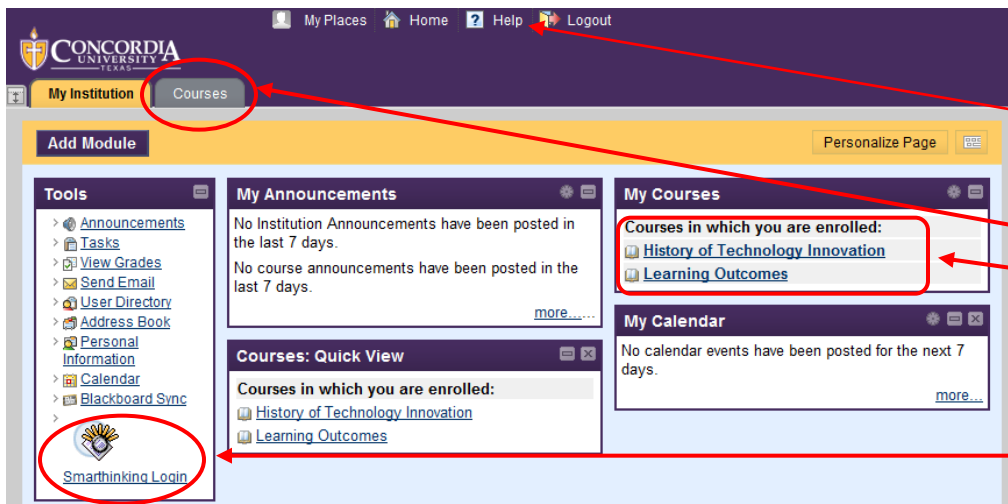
My Places Home Help Logout

CONCORDIA UNIVERSITY TEXAS

My Institution Courses

Add Module

Personalize Page

Tools

Announcements
Tasks
View Grades
Send Email
User Directory
Address Book
Personal Information
Calendar
Blackboard Sync

Smarthinking Login

My Announcements

No Institution Announcements have been posted in the last 7 days.

No course announcements have been posted in the last 7 days.

more...

Courses: Quick View

Courses in which you are enrolled:

History of Technology Innovation
Learning Outcomes

My Courses

Courses in which you are enrolled:

History of Technology Innovation
Learning Outcomes

My Calendar

No calendar events have been posted for the next 7 days.

more...